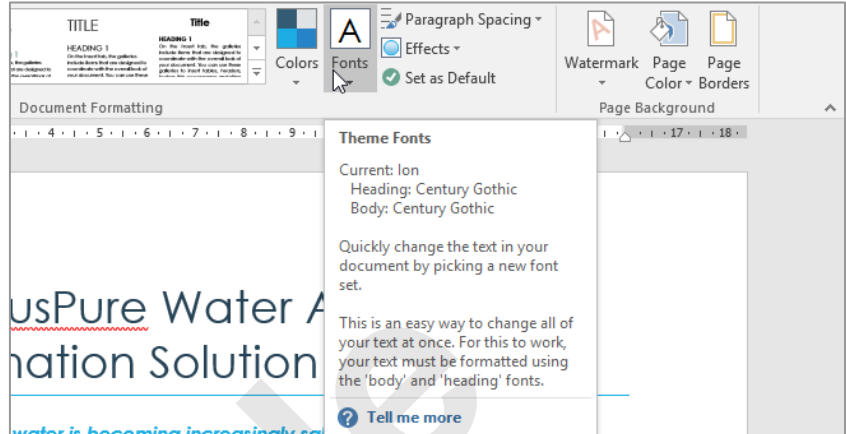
TITLE

HEADING 1

Title

HEADING 1

Colors

Fonts

Paragraph Spacing

Effects

Set as Default

Watermark

Page Color

Page Borders

Document Formatting

Page Background

· 4 · · · 5 · · · 6 · · · 7 · · · 8 · · · 9 ·

· 17 · · · 18 ·

Theme Fonts

Current: Ion
Heading: Century Gothic
Body: Century Gothic

Quickly change the text in your document by picking a new font set.

This is an easy way to change all of your text at once. For this to work, your text must be formatted using the 'body' and 'heading' fonts.

Tell me more

usPure Water A

nation Solution

water is becoming increasingly sc